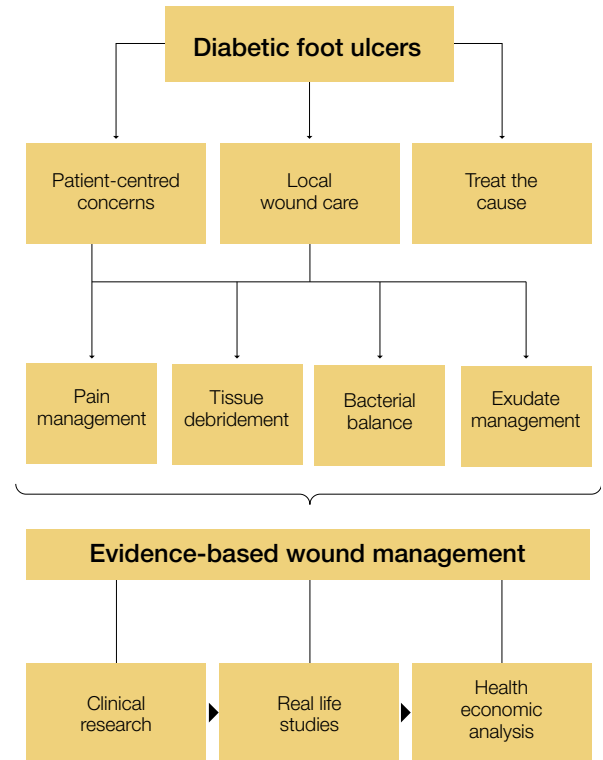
Diabetic foot ulcers

Patient-centred concerns

Local wound care

Treat the cause

Pain management

Tissue debridement

Bacterial balance

Exudate management

Evidence-based wound management

Clinical research

Real life studies

Health economic analysis